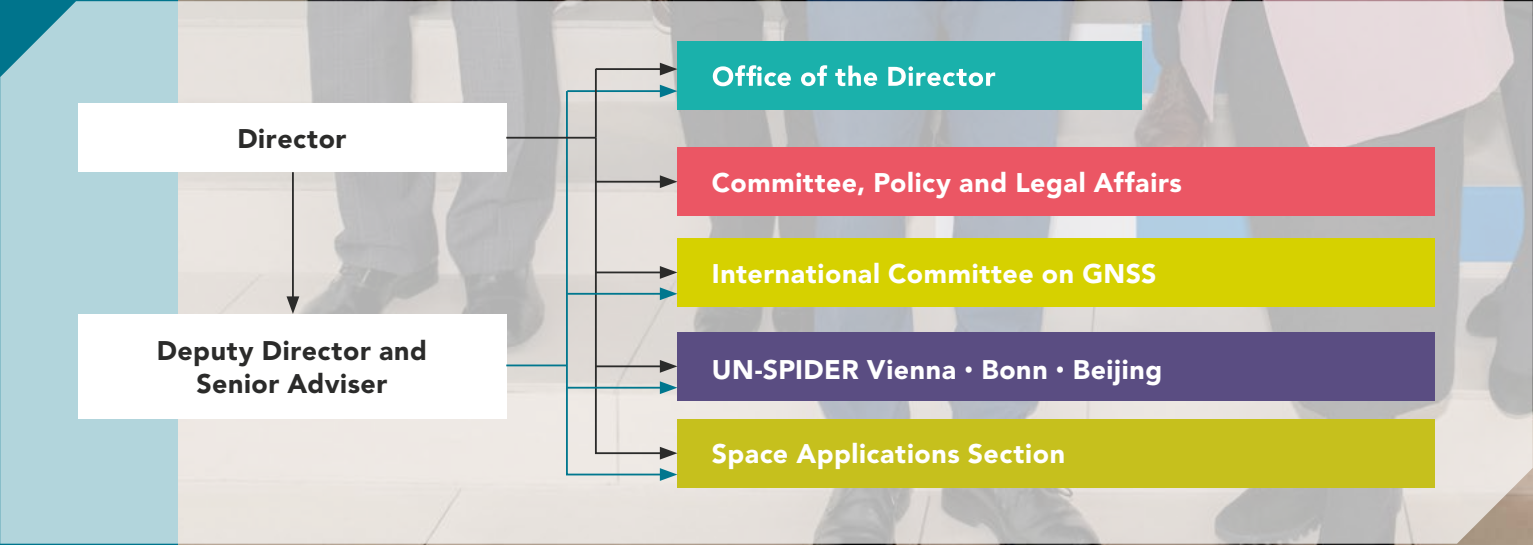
Director

Deputy Director and Senior Adviser

Office of the Director

Committee, Policy and Legal Affairs

International Committee on GNSS

UN-SPIDER Vienna • Bonn • Beijing

Space Applications Section